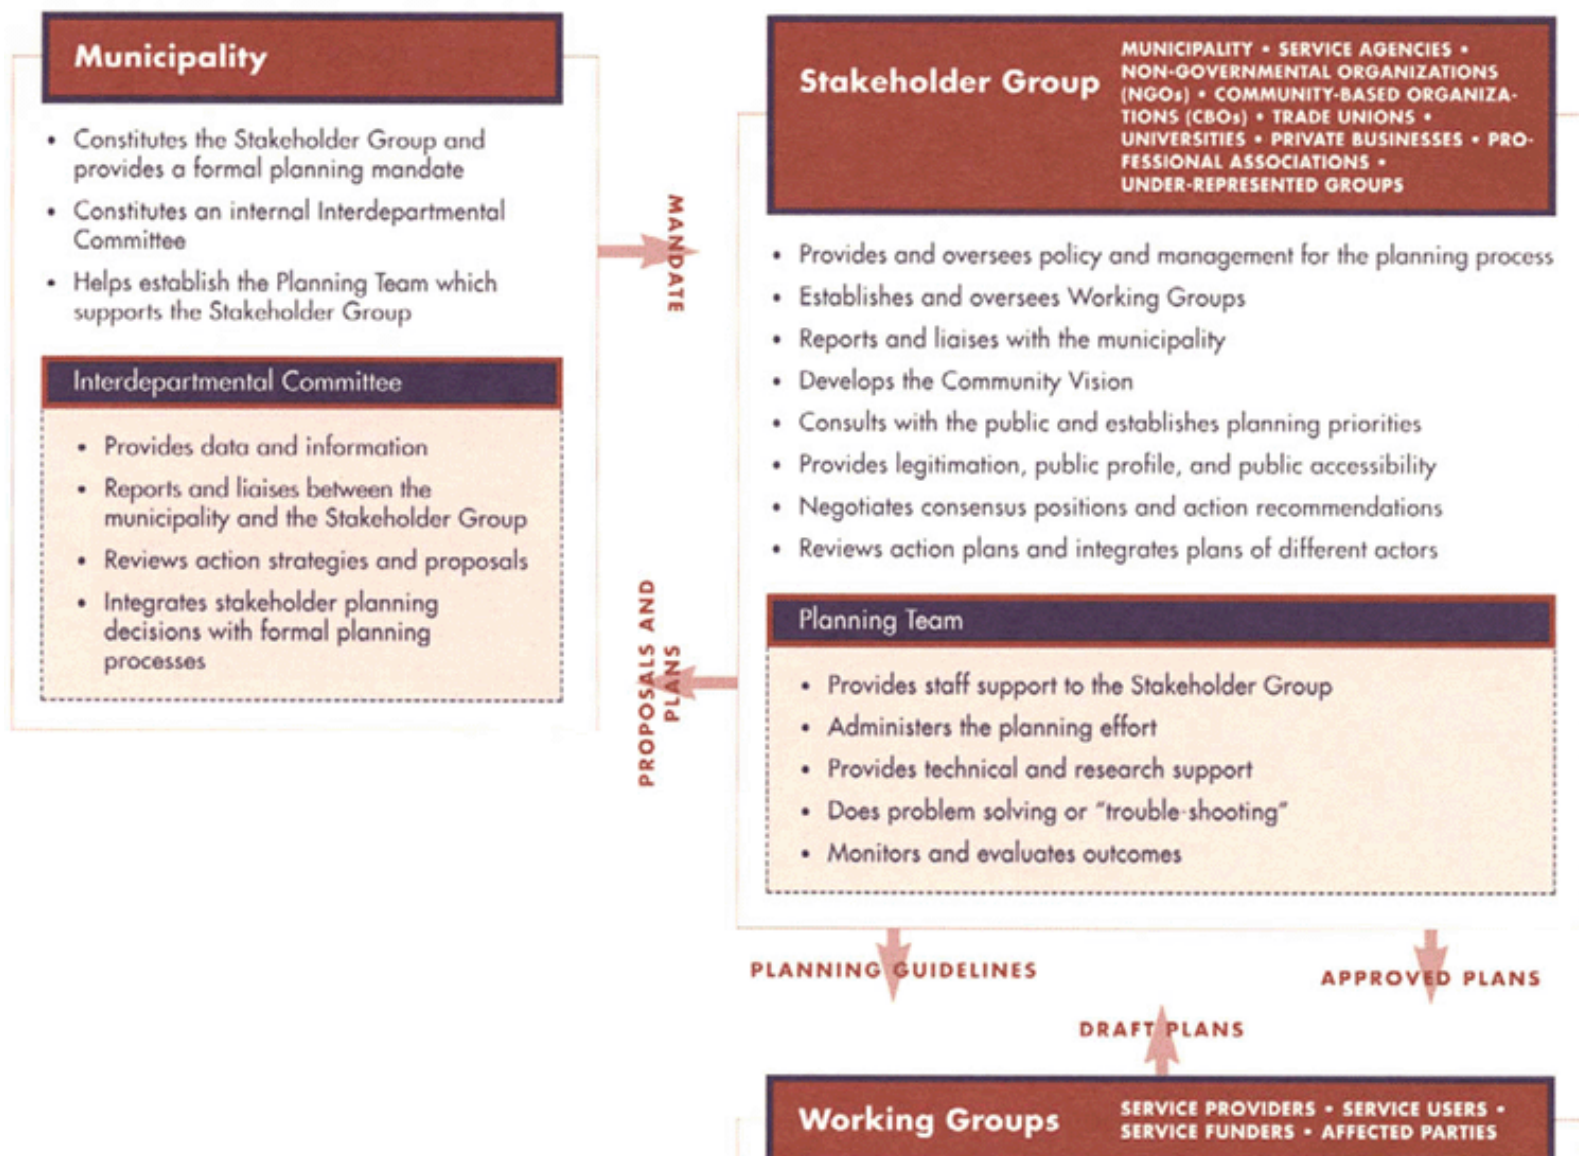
Municipality

• Constitutes the Stakeholder Group and provides a formal planning mandate
• Constitutes an internal Interdepartmental Committee
• Helps establish the Planning Team which supports the Stakeholder Group

Interdepartmental Committee

• Provides data and information
• Reports and liaises between the municipality and the Stakeholder Group
• Reviews action strategies and proposals
• Integrates stakeholder planning decisions with formal planning processes

MANDATE

PROPOSALS AND PLANS

Stakeholder Group

MUNICIPALITY • SERVICE AGENCIES • NON-GOVERNMENTAL ORGANIZATIONS (NGOs) • COMMUNITY-BASED ORGANIZATIONS (CBOs) • TRADE UNIONS • UNIVERSITIES • PRIVATE BUSINESSES • PROFESSIONAL ASSOCIATIONS • UNDER-REPRESENTED GROUPS

• Provides and oversees policy and management for the planning process
• Establishes and oversees Working Groups
• Reports and liaises with the municipality
• Develops the Community Vision
• Consults with the public and establishes planning priorities
• Provides legitimation, public profile, and public accessibility
• Negotiates consensus positions and action recommendations
• Reviews action plans and integrates plans of different actors

Planning Team

• Provides staff support to the Stakeholder Group
• Administers the planning effort
• Provides technical and research support
• Does problem solving or "trouble-shooting"
• Monitors and evaluates outcomes

PLANNING GUIDELINES

APPROVED PLANS

DRAFT PLANS

Working Groups

SERVICE PROVIDERS • SERVICE USERS • SERVICE FUNDERS • AFFECTED PARTIES